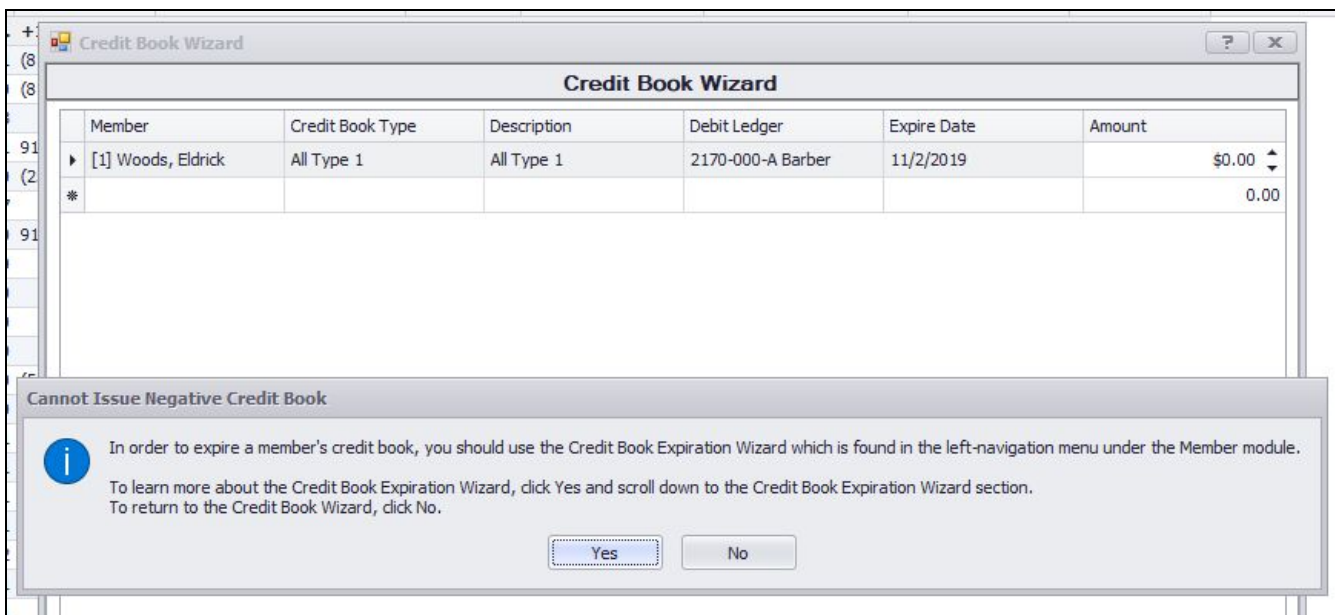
Credit Book Wizard

?

x

Credit Book Wizard

| Member | Credit Book Type | Description | Debit Ledger | Expire Date | Amount |
|---|---|---|---|---|---|
| [1] Woods, Eldrick | All Type 1 | All Type 1 | 2170-000-A Barber | 11/2/2019 | $0.00 |
| | | | | | 0.00 |

Cannot Issue Negative Credit Book

In order to expire a member's credit book, you should use the Credit Book Expiration Wizard which is found in the left-navigation menu under the Member module.

To learn more about the Credit Book Expiration Wizard, click Yes and scroll down to the Credit Book Expiration Wizard section.
To return to the Credit Book Wizard, click No.

Yes

No

+
(8
(8
91
(2
91